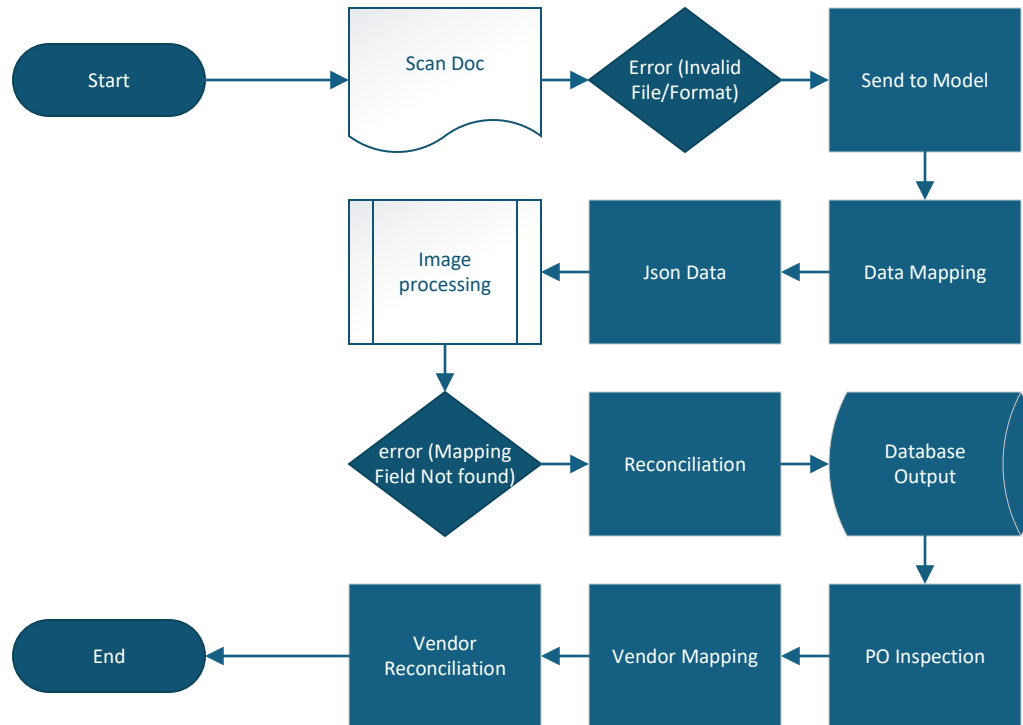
Start

Scan Doc

Error (Invalid File/Format)

Send to Model

Data Mapping

Json Data

Image processing

error (Mapping Field Not found)

Reconciliation

Database Output

PO Inspection

Vendor Mapping

Vendor Reconciliation

End